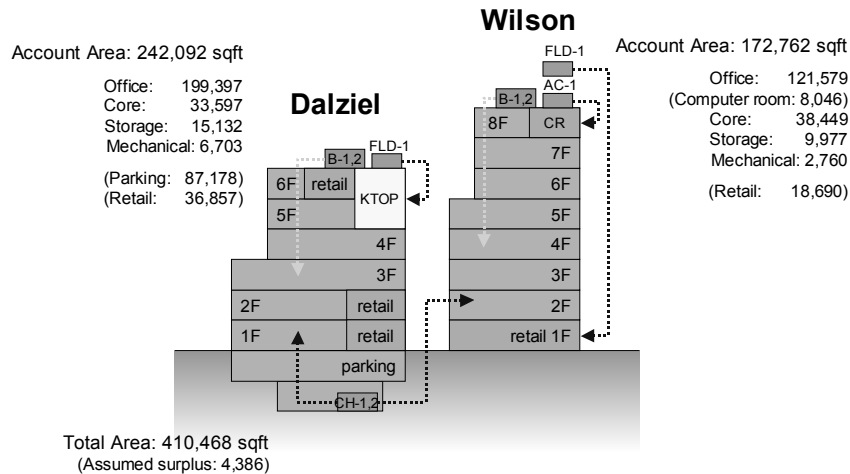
Wilson

Account Area: 242,092 sqft

Office: 199,397
Core: 33,597
Storage: 15,132
Mechanical: 6,703

(Parking: 87,178)
(Retail: 36,857)

Dalziel

FLD-1

Account Area: 172,762 sqft

Office: 121,579
(Computer room: 8,046)
Core: 38,449
Storage: 9,977
Mechanical: 2,760

(Retail: 18,690)

AC-1
B-1,2
8F
CR
7F
6F
5F
4F
3F
2F
retail 1F

B-1,2
FLD-1
6F
retail
KTOP
5F
4F
3F
2F
retail
1F
retail
parking
CH-1,2

Total Area: 410,468 sqft
(Assumed surplus: 4,386)